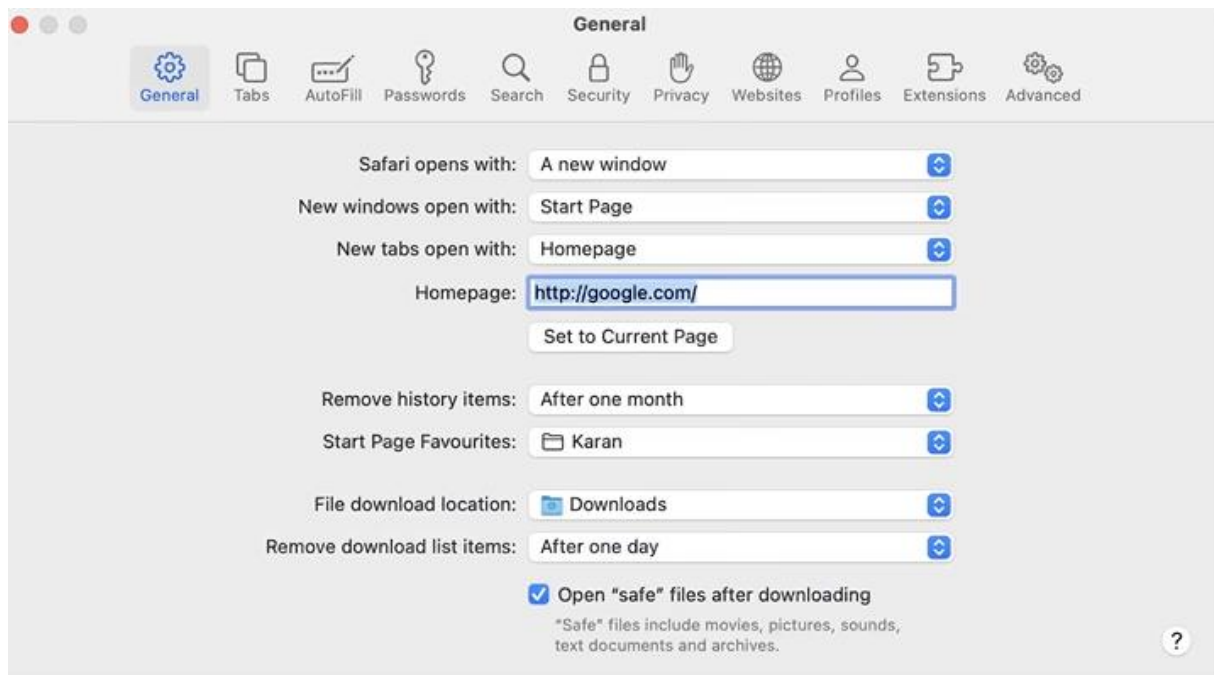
General

General Tabs AutoFill Passwords Search Security Privacy Websites Profiles Extensions Advanced

Safari opens with: A new window

New windows open with: Start Page

New tabs open with: Homepage

Homepage: http://google.com/

Set to Current Page

Remove history items: After one month

Start Page Favourites: Karan

File download location: Downloads

Remove download list items: After one day

Open "safe" files after downloading

"Safe" files include movies, pictures, sounds, text documents and archives.

?